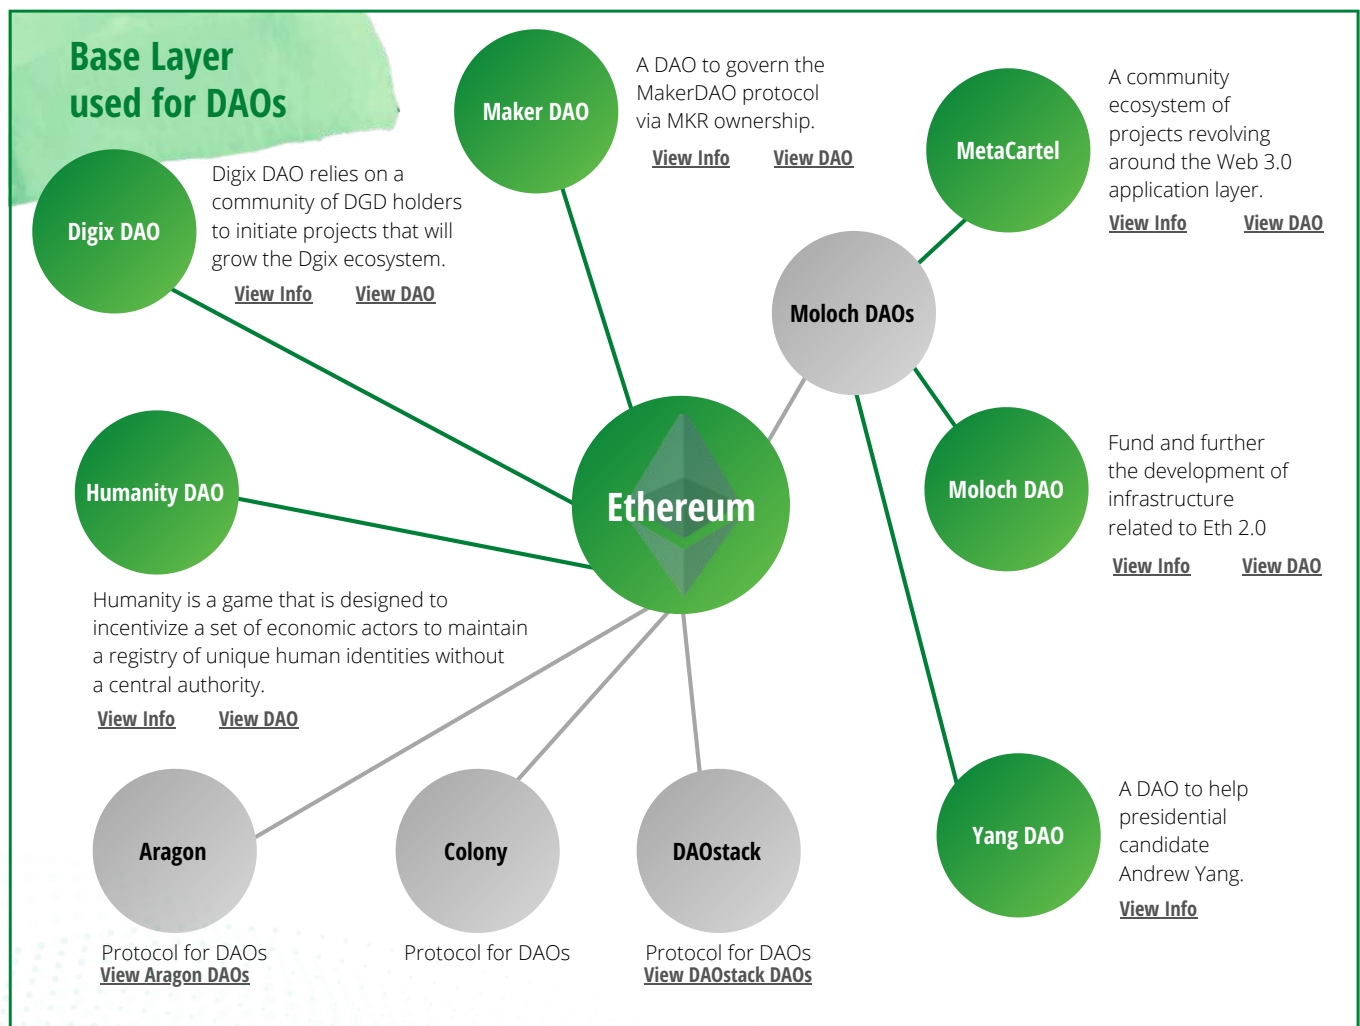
Base Layer used for DAOs

Maker DAO

A DAO to govern the MakerDAO protocol via MKR ownership.

View Info View DAO

MetaCartel

A community ecosystem of projects revolving around the Web 3.0 application layer.

View Info View DAO

Digix DAO

Digix DAO relies on a community of DGD holders to initiate projects that will grow the Dgix ecosystem.

View Info View DAO

Moloch DAOs

Humanity DAO

Ethereum

Moloch DAO

Fund and further the development of infrastructure related to Eth 2.0

View Info View DAO

Humanity is a game that is designed to incentivize a set of economic actors to maintain a registry of unique human identities without a central authority.

View Info View DAO

Yang DAO

A DAO to help presidential candidate Andrew Yang.

View Info

Aragon

Protocol for DAOs
View Aragon DAOs

Colony

Protocol for DAOs

DAOstack

Protocol for DAOs
View DAOstack DAOs